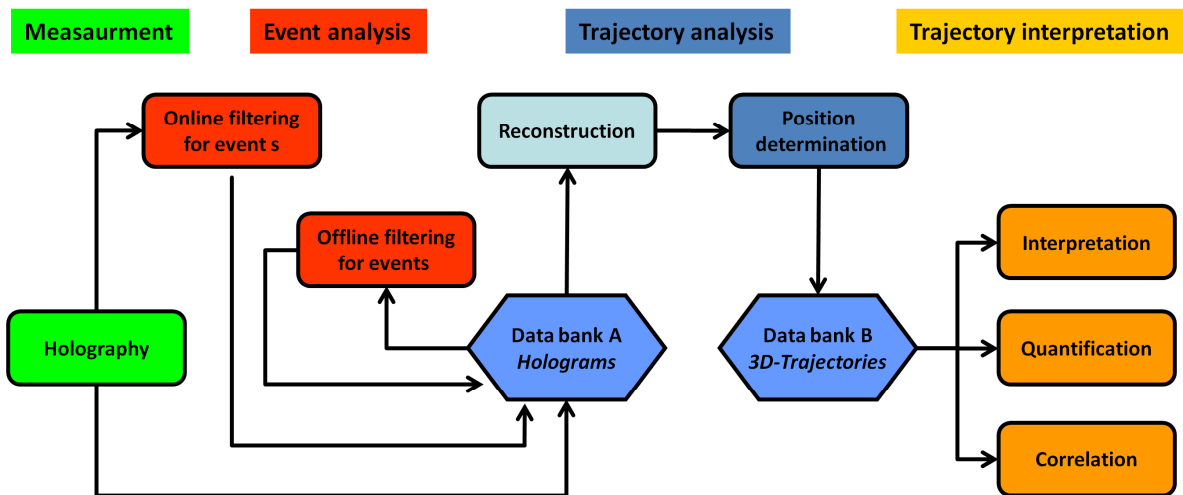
Measaurment

Event analysis

Trajectory analysis

Trajectory interpretation

Online filtering for event s

Reconstruction

Position determination

Offline filtering for events

Interpretation

Holography

Data bank A *Holograms*

Data bank B *3D-Trajectories*

Quantification

Correlation